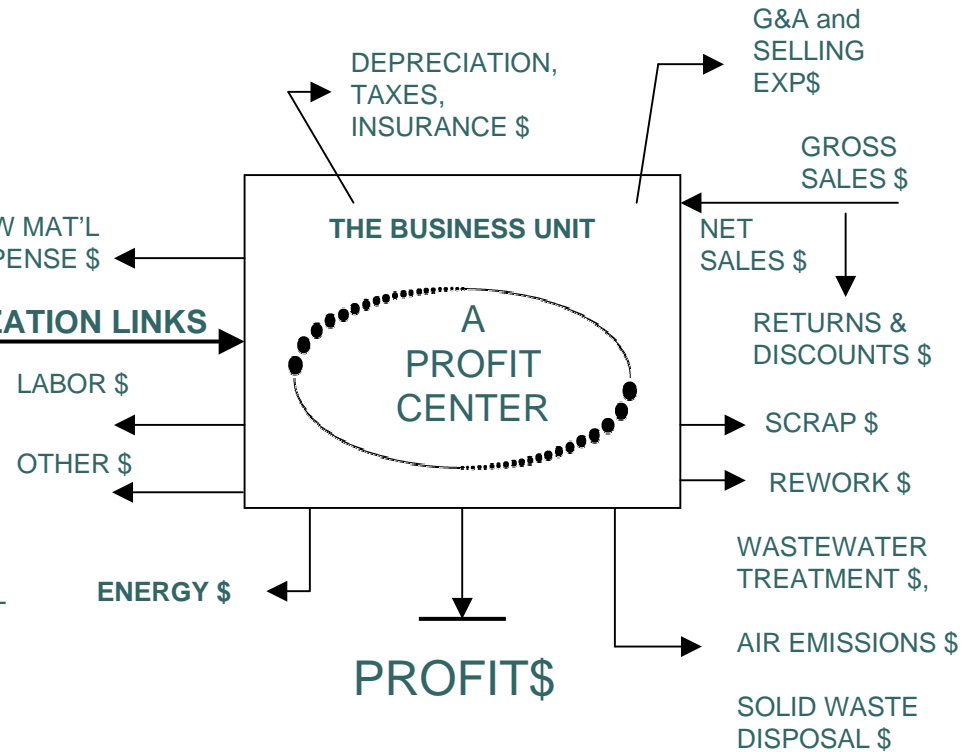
G&A and SELLING EXP$

DEPRECIATION, TAXES, INSURANCE $

GROSS SALES $

THE BUSINESS UNIT

NET SALES $

W MAT'L PENSE $

RETURNS & DISCOUNTS $

EATION LINKS

A PROFIT CENTER

LABOR $

SCRAP $

OTHER $

REWORK $

WASTEWATER TREATMENT $,

ENERGY $

AIR EMISSIONS $

PROFIT$

SOLID WASTE DISPOSAL $